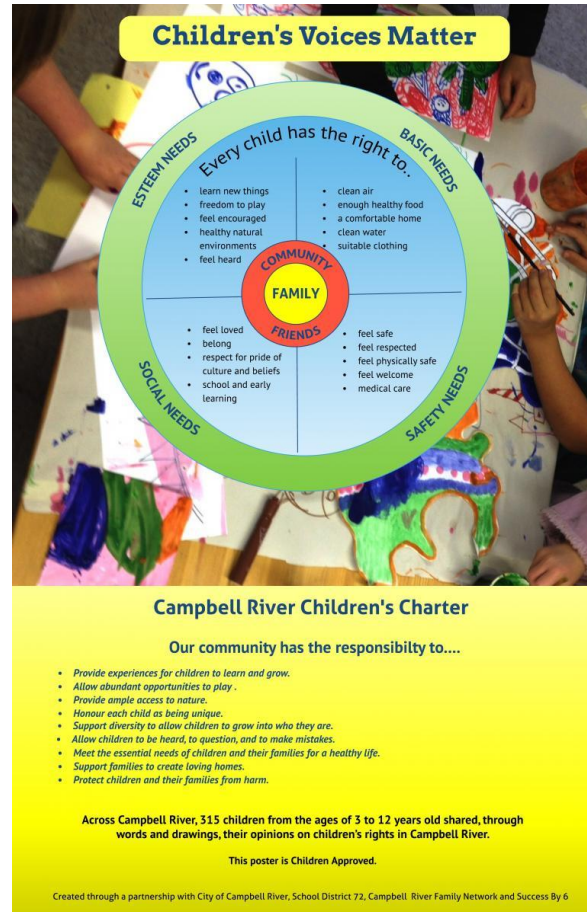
Children's Voices Matter

Every child has the right to..

ESTEEM NEEDS

BASIC NEEDS

SOCIAL NEEDS

SAFETY NEEDS

- learn new things
- freedom to play
- feel encouraged
- healthy natural environments
- feel heard

- clean air
- enough healthy food
- a comfortable home
- clean water
- suitable clothing

COMMUNITY

FAMILY

FRIENDS

- feel loved
- belong
- respect for pride of culture and beliefs
- school and early learning

- feel safe
- feel respected
- feel physically safe
- feel welcome
- medical care

Campbell River Children's Charter

Our community has the responsibilty to....

- Provide experiences for children to learn and grow.
- Allow abundant opportunities to play .
- Provide ample access to nature.
- Honour each child as being unique.
- Support diversity to allow children to grow into who they are.
- Allow children to be heard, to question, and to make mistakes.
- Meet the essential needs of children and their families for a healthy life.
- Support families to create loving homes.
- Protect children and their families from harm.

Across Campbell River, 315 children from the ages of 3 to 12 years old shared, through words and drawings, their opinions on children's rights in Campbell River.

This poster is Children Approved.

Created through a partnership with City of Campbell River, School District 72, Campbell River Family Network and Success By 6